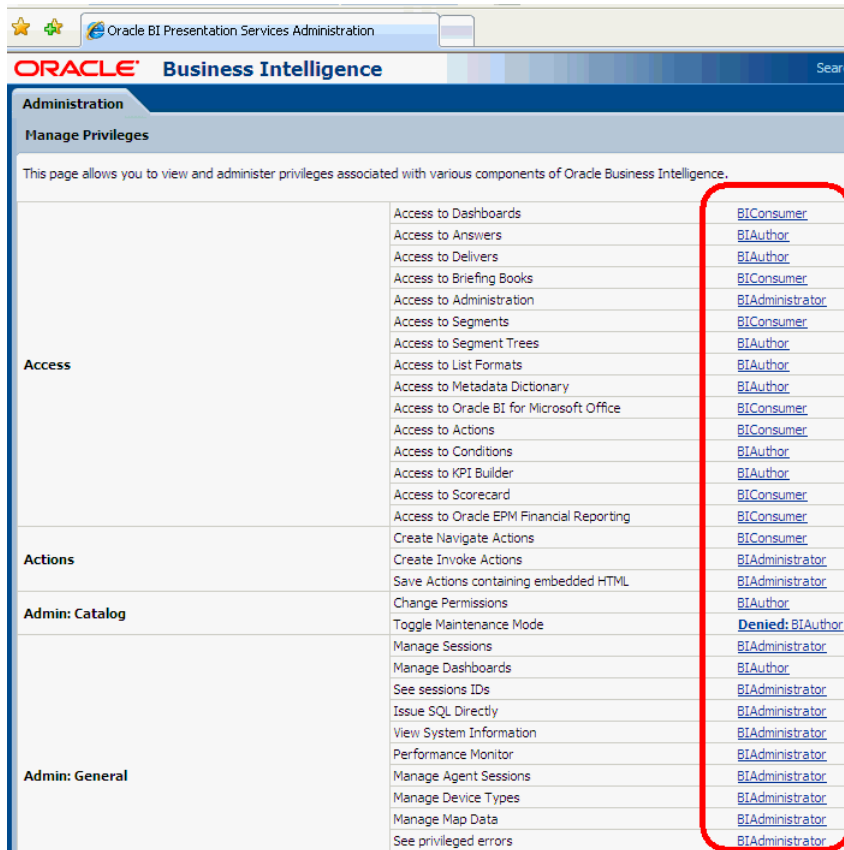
Oracle BI Presentation Services Administration

ORACLE Business Intelligence

Sear

Administration

Manage Privileges

This page allows you to view and administer privileges associated with various components of Oracle Business Intelligence.

| | | |
|---|---|---|
| Access | Access to Dashboards | BIConsumer |
| | Access to Answers | BIAuthor |
| | Access to Delivers | BIAuthor |
| | Access to Briefing Books | BIConsumer |
| | Access to Administration | BIAdministrator |
| | Access to Segments | BIConsumer |
| | Access to Segment Trees | BIAuthor |
| | Access to List Formats | BIAuthor |
| | Access to Metadata Dictionary | BIAuthor |
| | Access to Oracle BI for Microsoft Office | BIConsumer |
| | Access to Actions | BIConsumer |
| | Access to Conditions | BIAuthor |
| | Access to KPI Builder | BIAuthor |
| | Access to Scorecard | BIConsumer |
| | Access to Oracle EPM Financial Reporting | BIConsumer |
| Actions | Create Navigate Actions | BIConsumer |
| | Create Invoke Actions | BIAdministrator |
| | Save Actions containing embedded HTML | BIAdministrator |
| Admin: Catalog | Change Permissions | BIAuthor |
| | Toggle Maintenance Mode | Denied: BIAuthor |
| Admin: General | Manage Sessions | BIAdministrator |
| | Manage Dashboards | BIAuthor |
| | See sessions IDs | BIAdministrator |
| | Issue SQL Directly | BIAdministrator |
| | View System Information | BIAdministrator |
| | Performance Monitor | BIAdministrator |
| | Manage Agent Sessions | BIAdministrator |
| | Manage Device Types | BIAdministrator |
| | Manage Map Data | BIAdministrator |
| | See privileged errors | BIAdministrator |